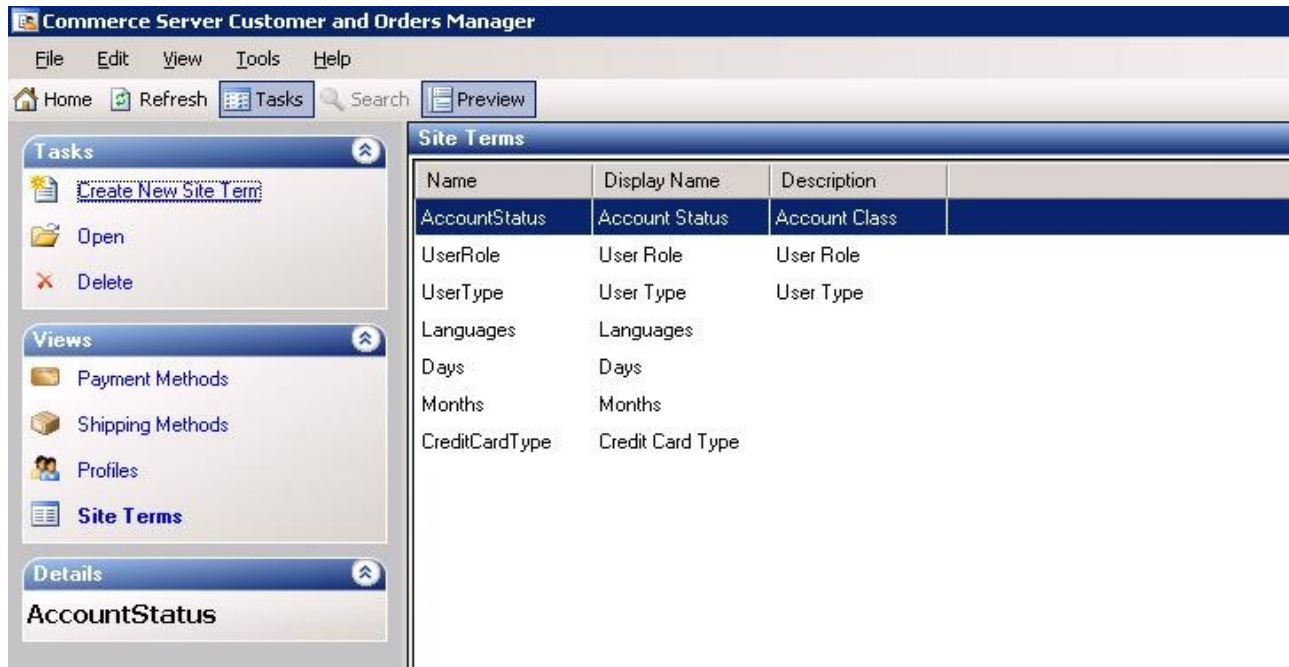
Commerce Server Customer and Orders Manager

File Edit View Tools Help

Home Refresh Tasks Search Preview

Tasks

Create New Site Term

Open

Delete

Views

Payment Methods

Shipping Methods

Profiles

Site Terms

Details

AccountStatus

Site Terms

| Name | Display Name | Description |
|---|---|---|
| AccountStatus | Account Status | Account Class |
| UserRole | User Role | User Role |
| UserType | User Type | User Type |
| Languages | Languages | |
| Days | Days | |
| Months | Months | |
| CreditCardType | Credit Card Type | |